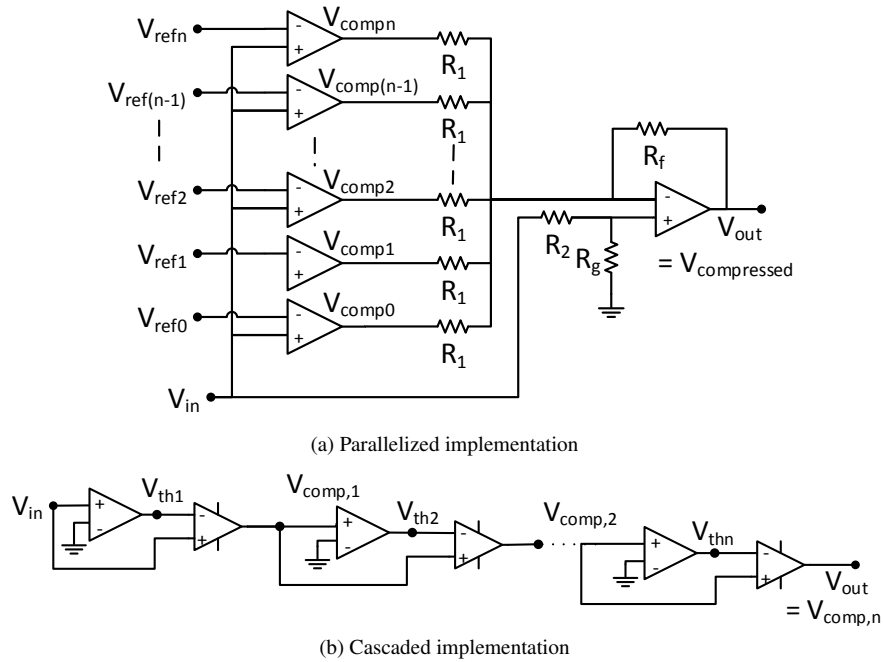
$V_{refn}$
$V_{compn}$
$R_1$
$V_{ref(n-1)}$
$V_{comp(n-1)}$
$R_1$
$V_{ref2}$
$V_{comp2}$
$R_1$
$V_{ref1}$
$V_{comp1}$
$R_1$
$V_{ref0}$
$V_{comp0}$
$R_1$
$V_{in}$
$R_f$
$R_2$
$R_g$
$V_{out}$
$= V_{compressed}$

(a) Parallelized implementation

$V_{in}$
$V_{th1}$
$V_{comp,1}$
$V_{th2}$
$V_{comp,2}$
$V_{thn}$
$V_{out}$
$= V_{comp,n}$

(b) Cascaded implementation